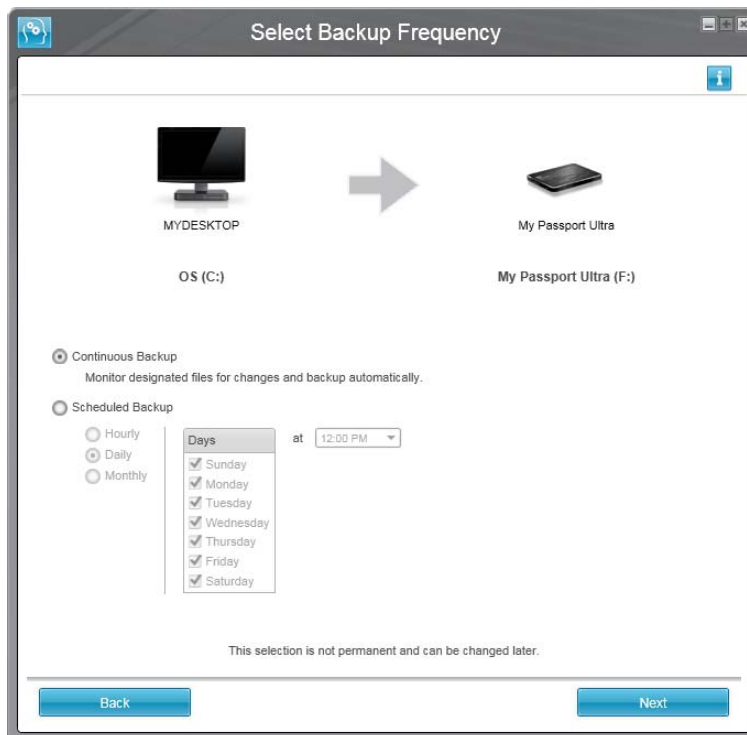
Select Backup Frequency

i

MYDESKTOP

My Passport Ultra

OS (C:)

My Passport Ultra (F:)

Continuous Backup

Monitor designated files for changes and backup automatically.

Scheduled Backup

Hourly
Daily
Monthly

Days
Sunday
Monday
Tuesday
Wednesday
Thursday
Friday
Saturday

at 12:00 PM

This selection is not permanent and can be changed later.

Back

Next